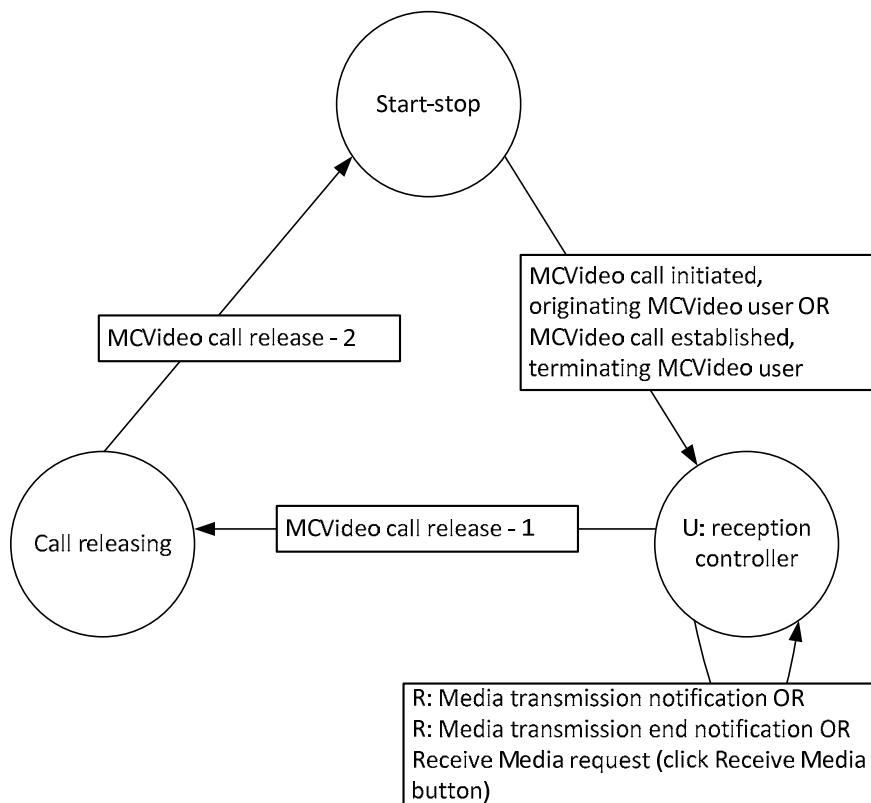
Start-stop

MCVideo call initiated, originating MCVideo user OR MCVideo call established, terminating MCVideo user

MCVideo call release - 2

Call releasing

MCVideo call release - 1

U: reception controller

R: Media transmission notification OR
R: Media transmission end notification OR
Receive Media request (click Receive Media button)